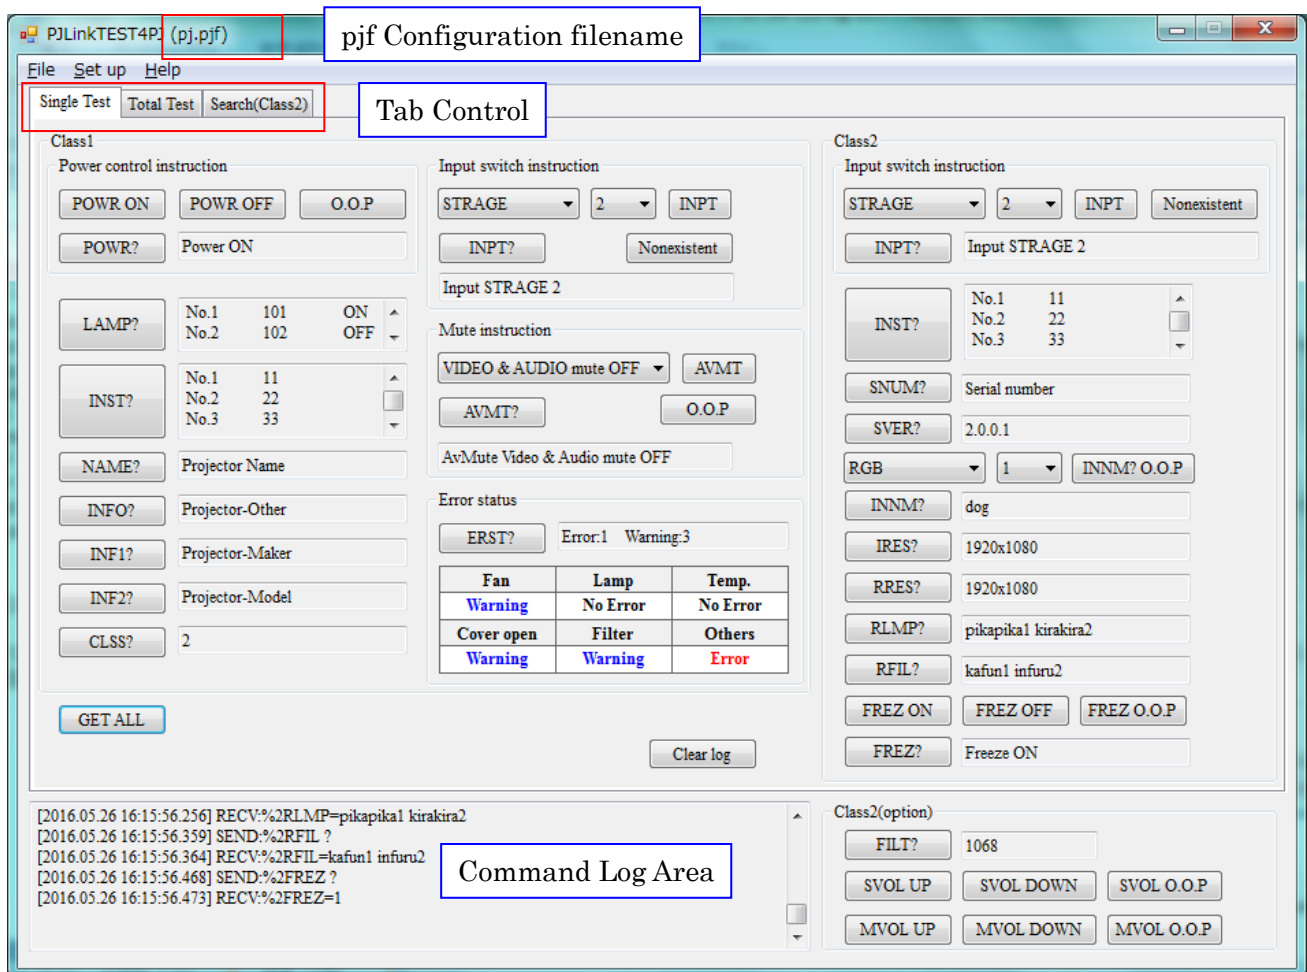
PJLinkTEST4PJ (pj.pjf)

pjf Configuration filename

File Set up Help

Single Test Total Test Search(Class2)

Tab Control

Class1

Power control instruction

POWR ON POWR OFF O.O.P

POWR? Power ON

LAMP?

| No.1 | 101 | ON |
|---|---|---|
| No.2 | 102 | OFF |

INST?

| No.1 | 11 |
|---|---|
| No.2 | 22 |
| No.3 | 33 |

NAME? Projector Name

INFO? Projector-Other

INF1? Projector-Maker

INF2? Projector-Model

CLSS? 2

GET ALL

Input switch instruction

STRAGE 2 INPT

INPT? Nonexistent

Input STRAGE 2

Mute instruction

VIDEO & AUDIO mute OFF AVMT

AVMT? O.O.P

AvMute Video & Audio mute OFF

Error status

ERST? Error:1 Warning:3

| Fan | Lamp | Temp. |
|---|---|---|
| Warning | No Error | No Error |
| Cover open | Filter | Others |
| Warning | Warning | Error |

Clear log

Class2

Input switch instruction

STRAGE 2 INPT Nonexistent

INPT? Input STRAGE 2

INST?

| No.1 | 11 |
|---|---|
| No.2 | 22 |
| No.3 | 33 |

SNUM? Serial number

SVER? 2.0.0.1

RGB 1 INNM? O.O.P

INNM? dog

IRES? 1920x1080

RRES? 1920x1080

RLMP? pikapika1 kirakira2

RFIL? kafun1 infuru2

FREZ ON FREZ OFF FREZ O.O.P

FREZ? Freeze ON

[2016.05.26 16:15:56.256] RECV:%2RLMP=pikapika1 kirakira2
[2016.05.26 16:15:56.359] SEND:%2RFIL ?
[2016.05.26 16:15:56.364] RECV:%2RFIL=kafun1 infuru2
[2016.05.26 16:15:56.468] SEND:%2FREZ ?
[2016.05.26 16:15:56.473] RECV:%2FREZ=1

Command Log Area

Class2(option)

FILT? 1068

SVOL UP SVOL DOWN SVOL O.O.P

MVOL UP MVOL DOWN MVOL O.O.P